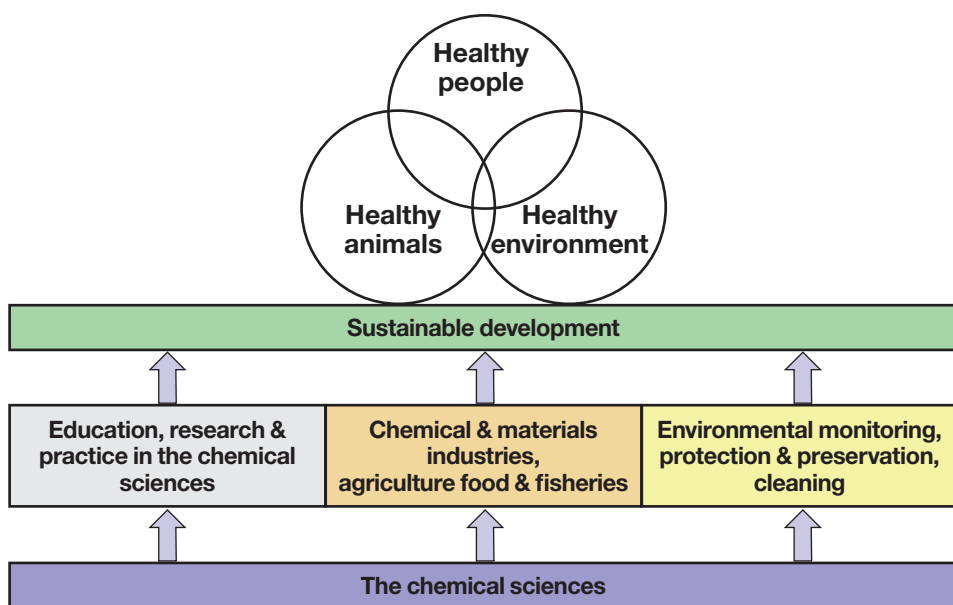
Healthy people

Healthy animals

Healthy environment

Sustainable development

Education, research & practice in the chemical sciences

Chemical & materials industries, agriculture food & fisheries

Environmental monitoring, protection & preservation, cleaning

The chemical sciences